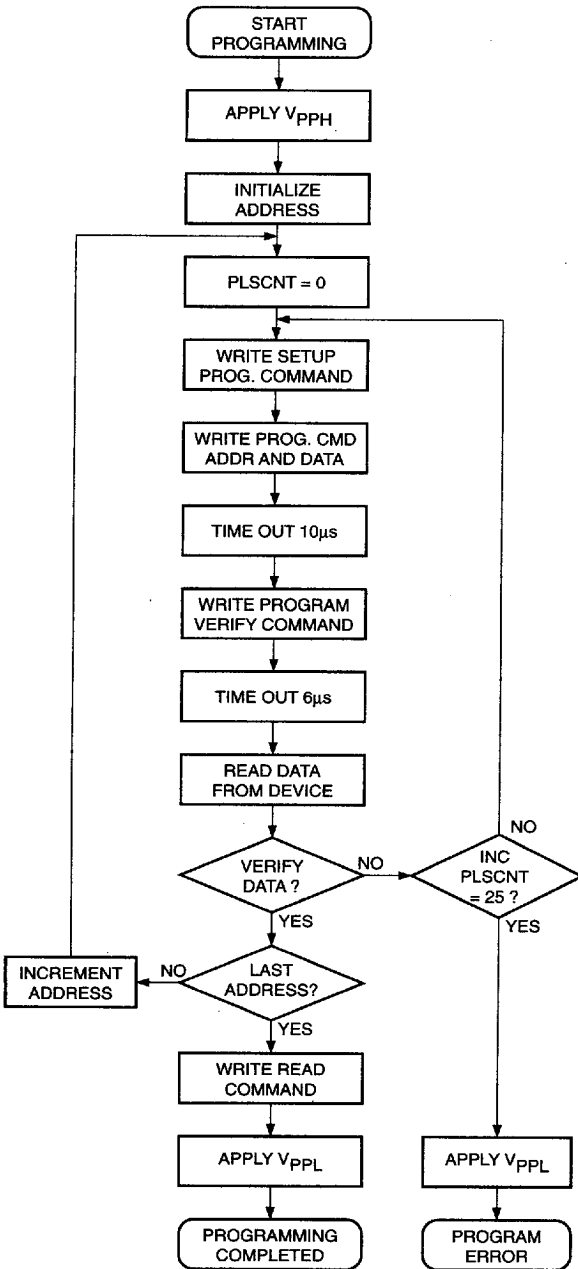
START PROGRAMMING

APPLY $V_{PPH}$

INITIALIZE ADDRESS

PLSCNT = 0

WRITE SETUP PROG. COMMAND

WRITE PROG. CMD ADDR AND DATA

TIME OUT 10μs

WRITE PROGRAM VERIFY COMMAND

TIME OUT 6μs

READ DATA FROM DEVICE

VERIFY DATA ?

NO

INC PLSCNT = 25 ?

NO

YES

YES

INCREMENT ADDRESS

NO

LAST ADDRESS?

YES

WRITE READ COMMAND

APPLY $V_{PPL}$

PROGRAMMING COMPLETED

APPLY $V_{PPL}$

PROGRAM ERROR